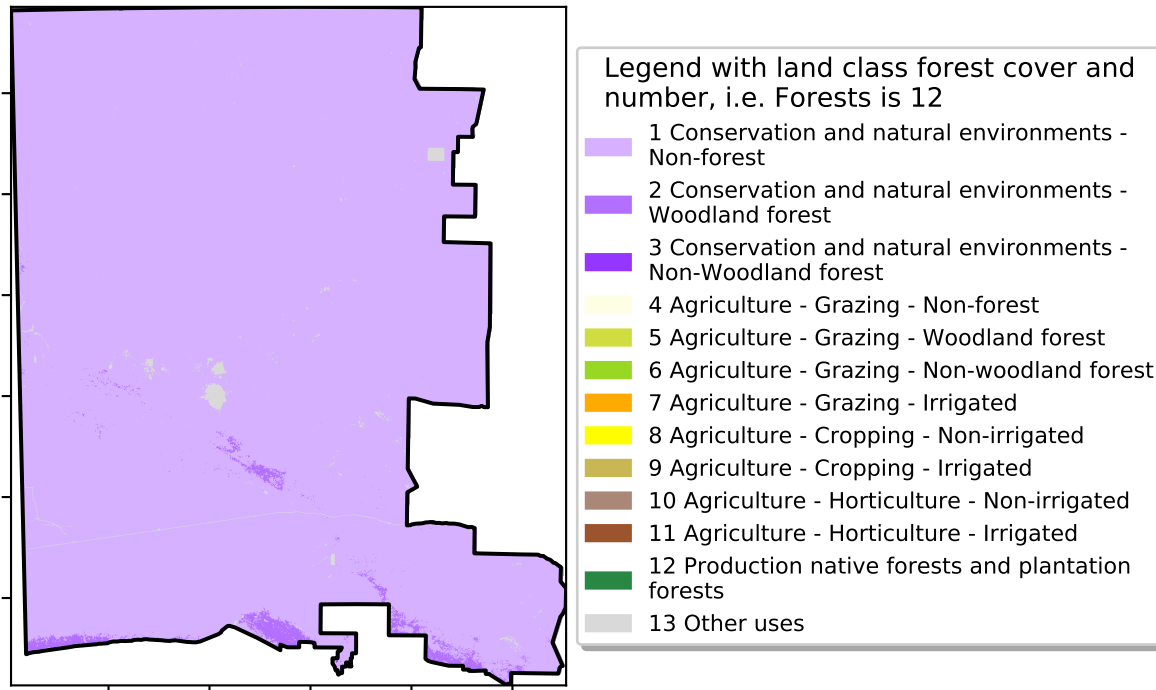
Legend with land class forest cover and number, i.e. Forests is 12

1 Conservation and natural environments - Non-forest

2 Conservation and natural environments - Woodland forest

3 Conservation and natural environments - Non-Woodland forest

4 Agriculture - Grazing - Non-forest

5 Agriculture - Grazing - Woodland forest

6 Agriculture - Grazing - Non-woodland forest

7 Agriculture - Grazing - Irrigated

8 Agriculture - Cropping - Non-irrigated

9 Agriculture - Cropping - Irrigated

10 Agriculture - Horticulture - Non-irrigated

11 Agriculture - Horticulture - Irrigated

12 Production native forests and plantation forests

13 Other uses